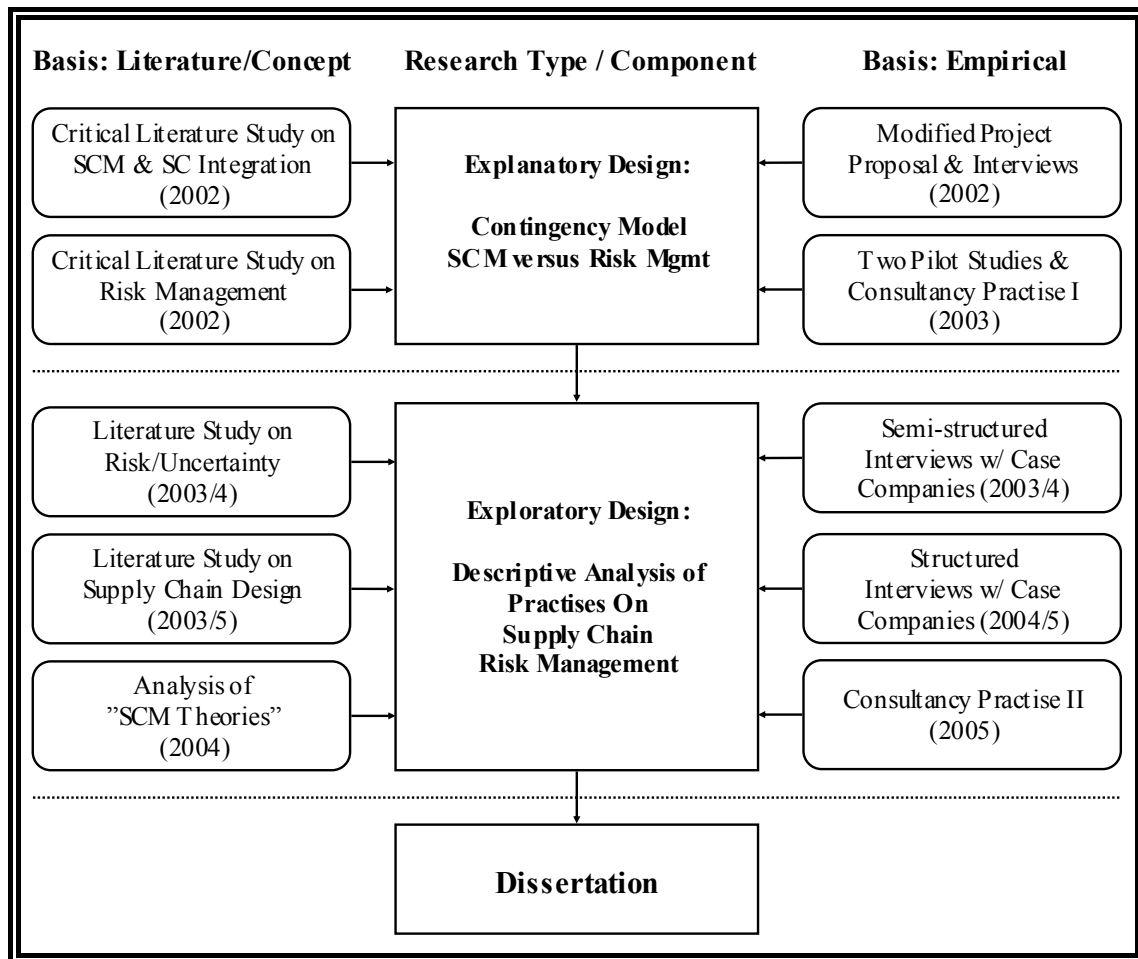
Basis: Literature/Concept

Research Type / Component

Basis: Empirical

Critical Literature Study on SCM & SC Integration (2002)

Critical Literature Study on Risk Management (2002)

Explanatory Design:

Contingency Model SCM versus Risk Mgmt

Modified Project Proposal & Interviews (2002)

Two Pilot Studies & Consultancy Practise I (2003)

Literature Study on Risk/Uncertainty (2003/4)

Literature Study on Supply Chain Design (2003/5)

Analysis of "SCM Theories" (2004)

Exploratory Design:

Descriptive Analysis of Practises On Supply Chain Risk Management

Semi-structured Interviews w/ Case Companies (2003/4)

Structured Interviews w/ Case Companies (2004/5)

Consultancy Practise II (2005)

Dissertation